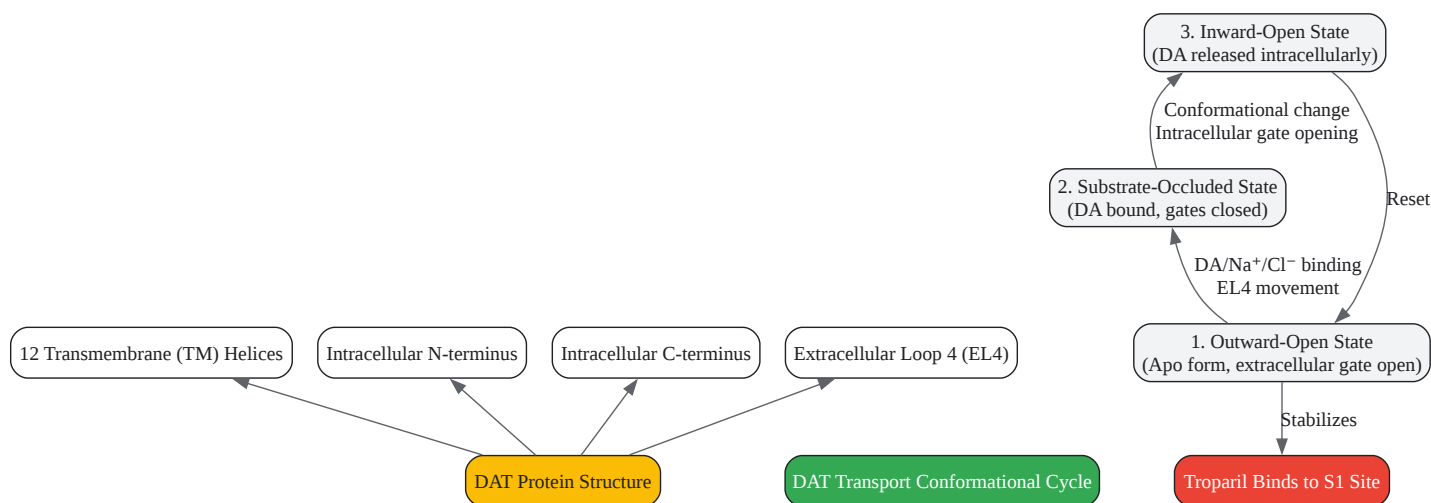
3. Inward-Open State
(DA released intracellularly)

Conformational change
Intracellular gate opening

2. Substrate-Occluded State
(DA bound, gates closed)

Reset

DA/Na$^+$/Cl$^-$ binding
EL4 movement

12 Transmembrane (TM) Helices

Intracellular N-terminus

Intracellular C-terminus

Extracellular Loop 4 (EL4)

1. Outward-Open State
(Apo form, extracellular gate open)

Stabilizes

DAT Protein Structure

DAT Transport Conformational Cycle

Troparil Binds to S1 Site